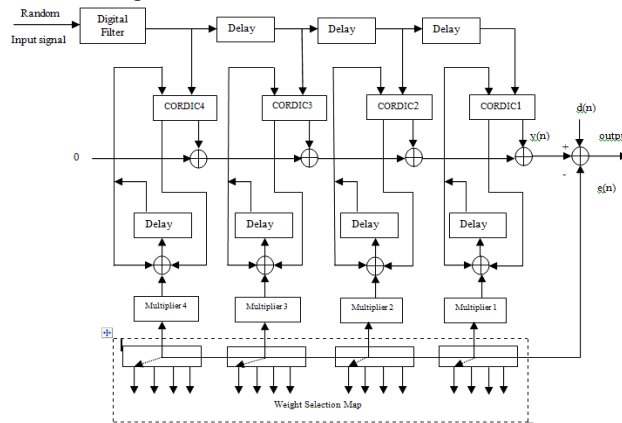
Random
Input signal
Digital Filter
Delay
Delay
Delay
CORDIC4
CORDIC3
CORDIC2
CORDIC1
d(n)
y(n)
+
-
outp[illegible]
0
e(n)
Delay
Delay
Delay
Delay
Multiplier 4
Multiplier 3
Multiplier 2
Multiplier 1
Weight Selection Map